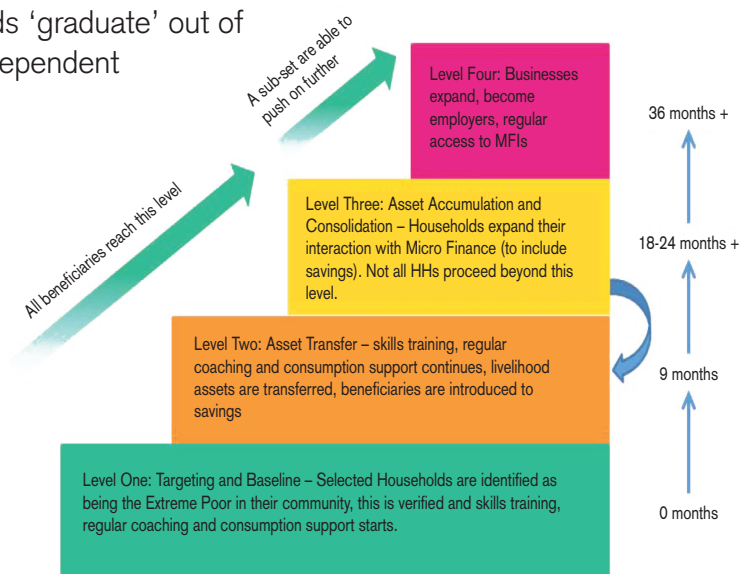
ds 'graduate' out of
ependent

A sub-set are able to push on further

All beneficiaries reach this level

Level Four: Businesses expand, become employers, regular access to MFIs

Level Three: Asset Accumulation and Consolidation – Households expand their interaction with Micro Finance (to include savings). Not all HHs proceed beyond this level.

Level Two: Asset Transfer – skills training, regular coaching and consumption support continues, livelihood assets are transferred, beneficiaries are introduced to savings

Level One: Targeting and Baseline – Selected Households are identified as being the Extreme Poor in their community, this is verified and skills training, regular coaching and consumption support starts.

36 months +

18-24 months +

9 months

0 months